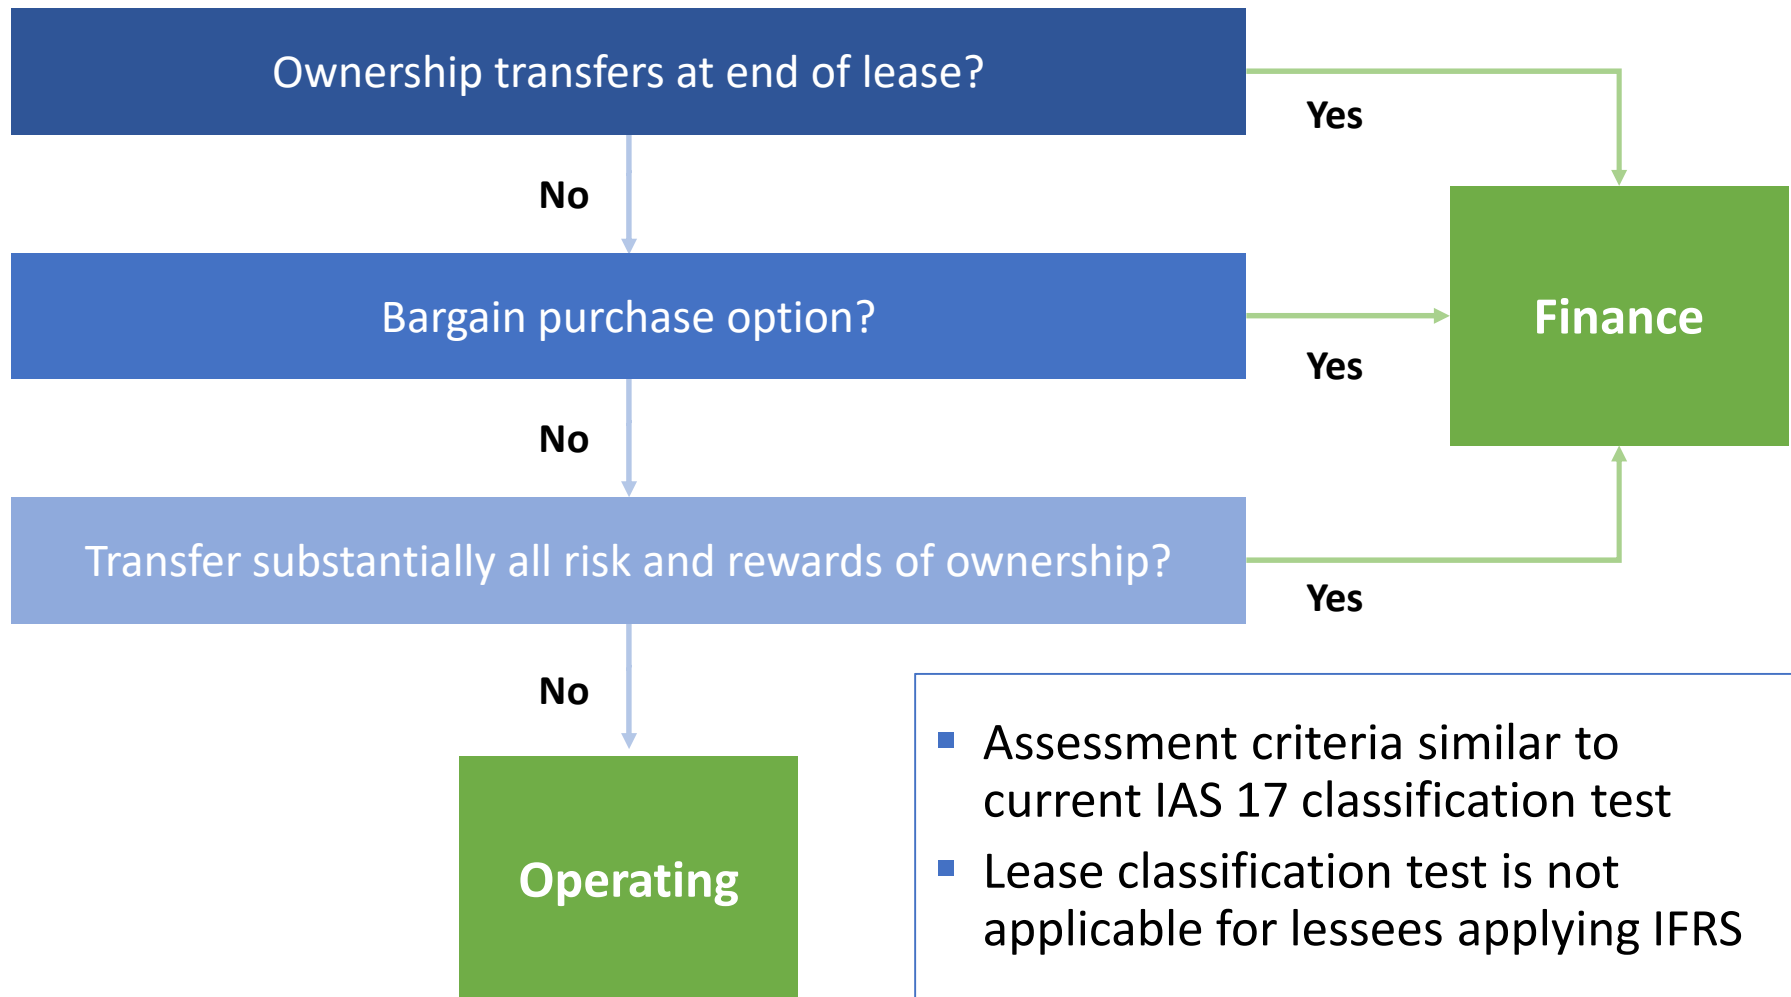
Ownership transfers at end of lease?

Yes

No

Finance

Bargain purchase option?

Yes

No

Transfer substantially all risk and rewards of ownership?

Yes

No

Operating

- Assessment criteria similar to current IAS 17 classification test
- Lease classification test is not applicable for lessees applying IFRS